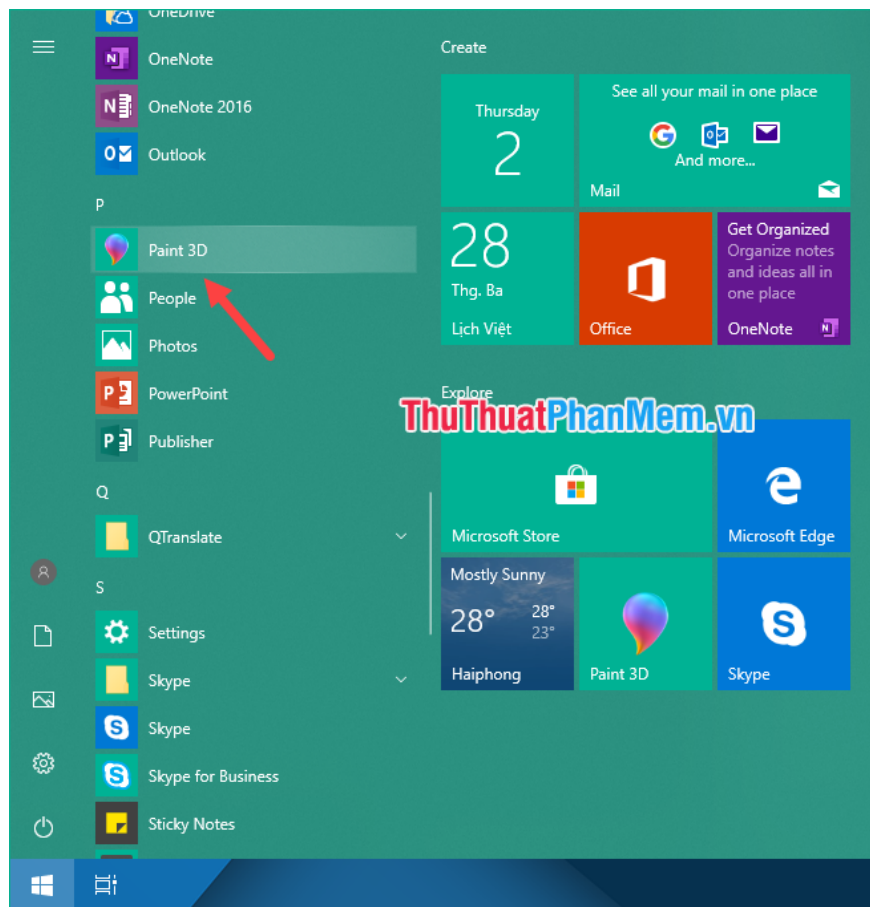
OneDrive
OneNote
OneNote 2016
Outlook
P
Paint 3D
People
Photos
PowerPoint
Publisher
Q
QTranslate
S
Settings
Skype
Skype
Skype for Business
Sticky Notes

Create
Thursday
2
See all your mail in one place
And more...
Mail
28
Thg. Ba
Lịch Việt
Office
Get Organized
Organize notes and ideas all in one place
OneNote
Explore
ThuThuatPhanMem.vn
Microsoft Store
Microsoft Edge
Mostly Sunny
28°
28°
23°
Haiphong
Paint 3D
Skype